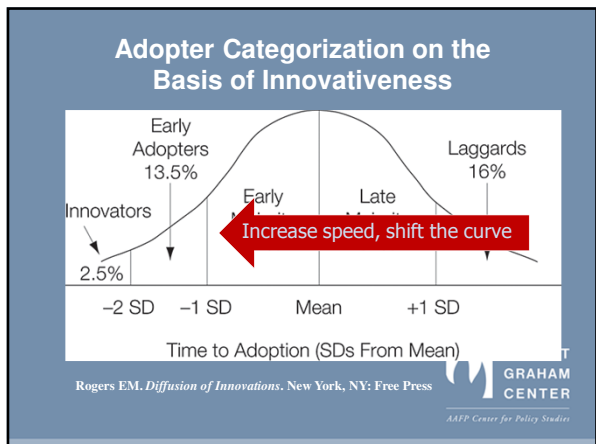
Adopter Categorization on the Basis of Innovativeness

Early Adopters 13.5%

Laggards 16%

Early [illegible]

Late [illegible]

Innovators

Increase speed, shift the curve

2.5%

−2 SD −1 SD Mean +1 SD

Time to Adoption (SDs From Mean)

Rogers EM. *Diffusion of Innovations*. New York, NY: Free Press

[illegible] GRAHAM CENTER

AAFP Center for Policy Studies